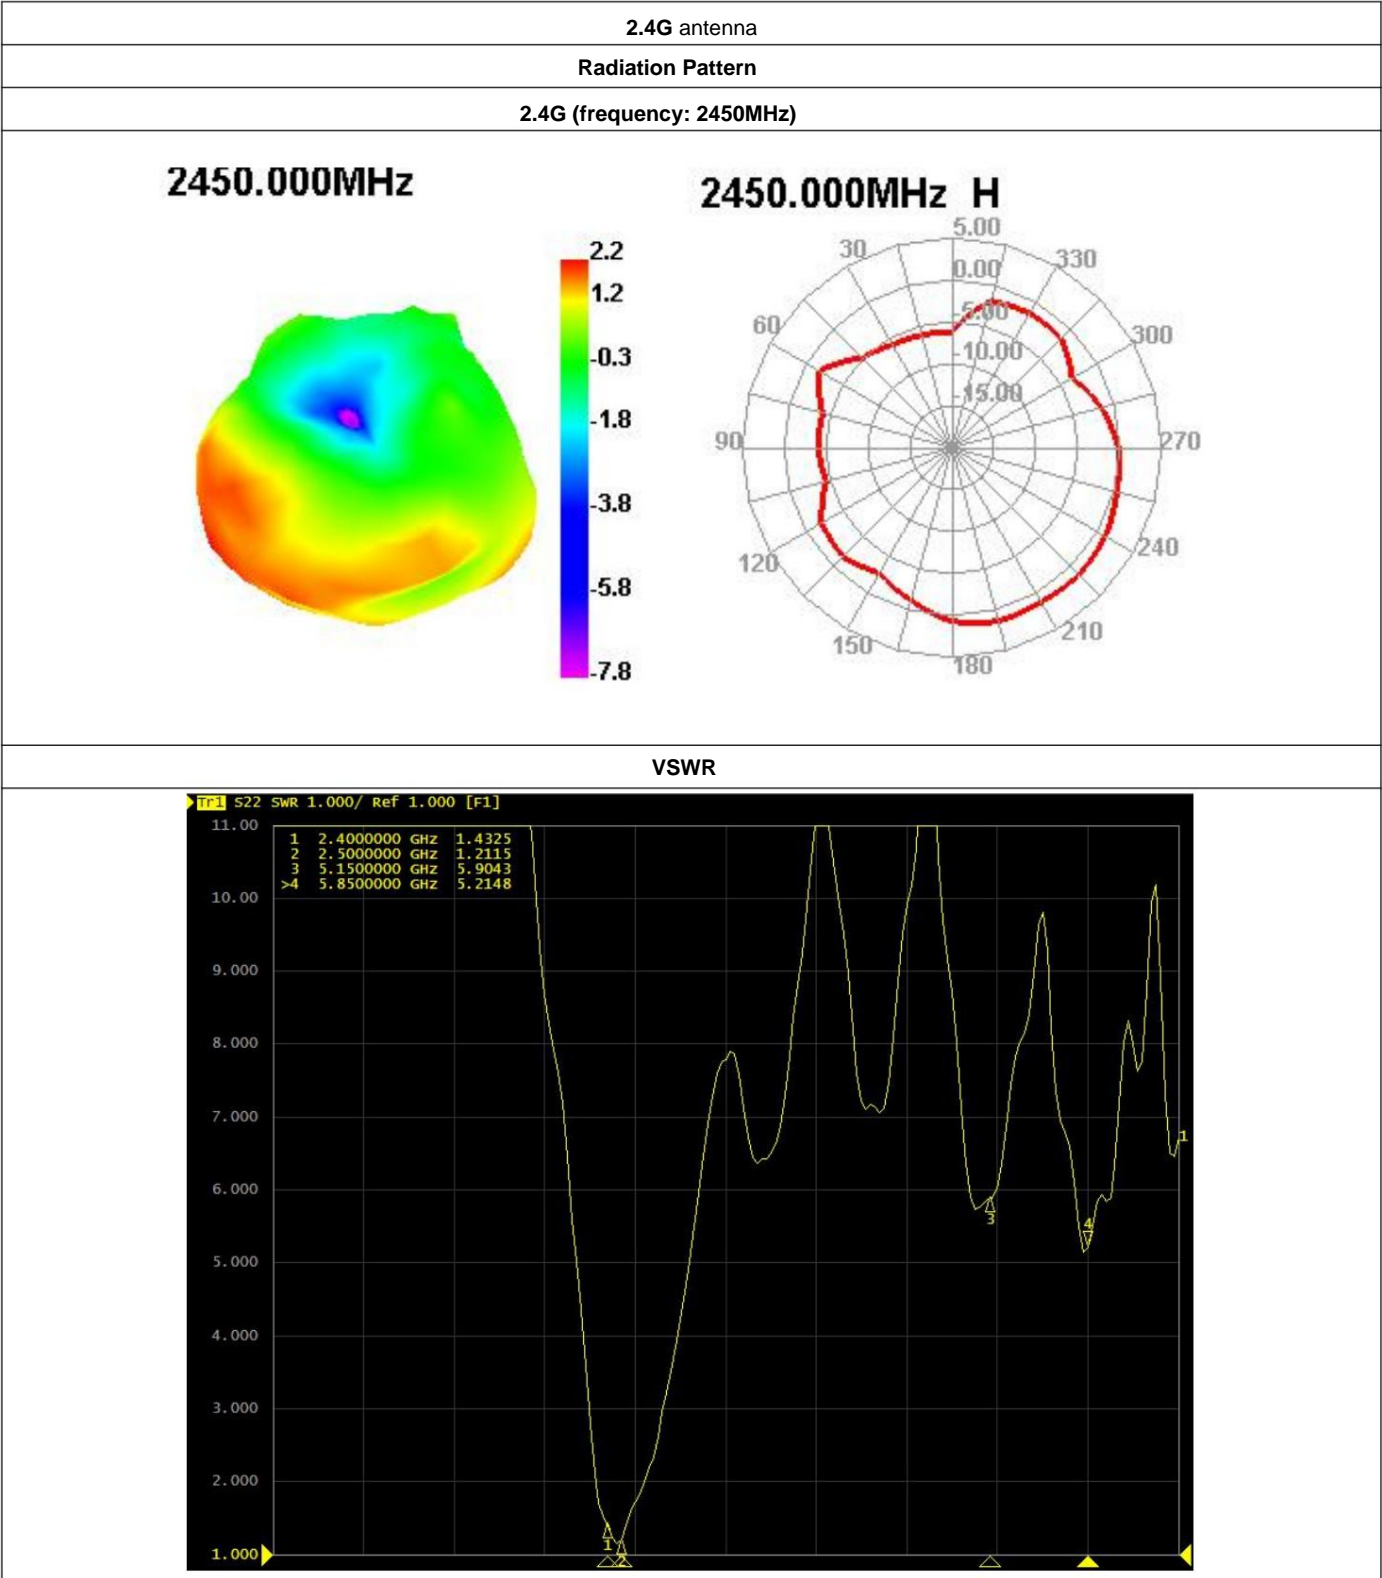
**2.4G** antenna

**Radiation Pattern**

**2.4G (frequency: 2450MHz)**

2450.000MHz

2.2
1.2
-0.3
-1.8
-3.8
-5.8
-7.8

2450.000MHz H

5.00
0.00
-5.00
-10.00
-15.00
30
330
60
300
90
270
120
240
150
210
180

**VSWR**

Tr1 S22 SWR 1.000/ Ref 1.000 [F1]

| | | |
|---|---|---|
| 1 | 2.4000000 GHz | 1.4325 |
| 2 | 2.5000000 GHz | 1.2115 |
| 3 | 5.1500000 GHz | 5.9043 |
| >4 | 5.8500000 GHz | 5.2148 |

11.00
10.00
9.000
8.000
7.000
6.000
5.000
4.000
3.000
2.000
1.000

1
2
3
4
1